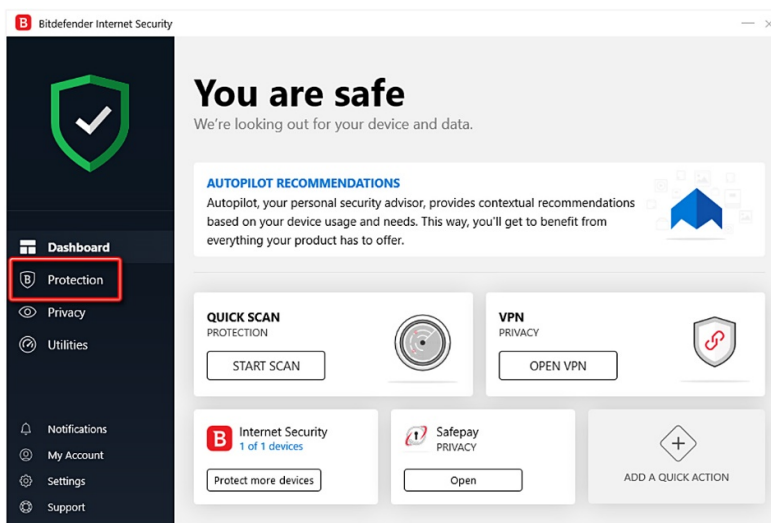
B Bitdefender Internet Security

Dashboard
Protection
Privacy
Utilities

Notifications
My Account
Settings
Support

You are safe
We're looking out for your device and data.

AUTOPILOT RECOMMENDATIONS
Autopilot, your personal security advisor, provides contextual recommendations based on your device usage and needs. This way, you'll get to benefit from everything your product has to offer.

QUICK SCAN
PROTECTION
START SCAN

VPN
PRIVACY
OPEN VPN

Internet Security
1 of 1 devices
Protect more devices

Safepay
PRIVACY
Open

ADD A QUICK ACTION